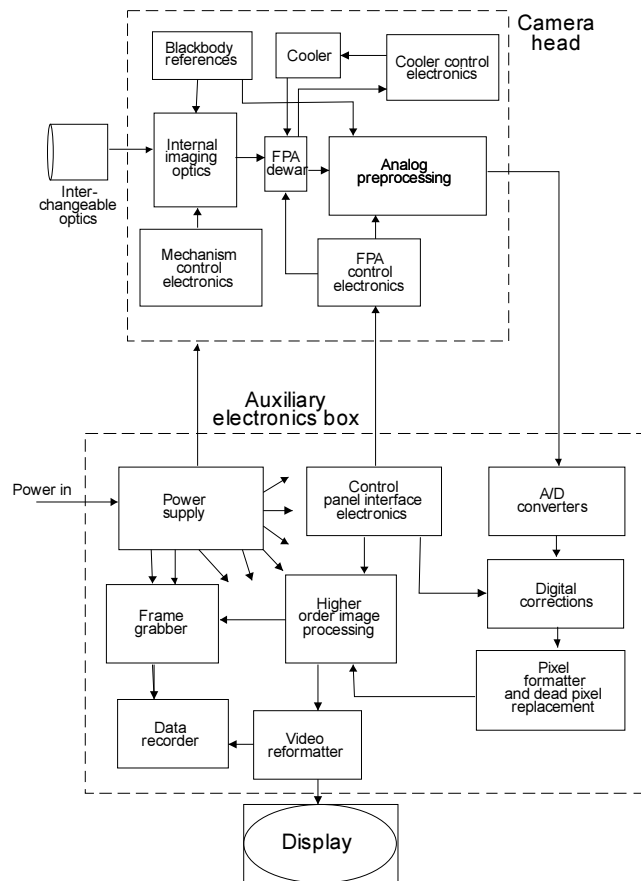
Camera head

Blackbody references

Cooler

Cooler control electronics

Interchangeable optics

Internal imaging optics

FPA dewar

Analog preprocessing

Mechanism control electronics

FPA control electronics

Auxiliary electronics box

Power in

Power supply

Control panel interface electronics

A/D converters

Digital corrections

Frame grabber

Higher order image processing

Pixel formatter and dead pixel replacement

Data recorder

Video reformatter

Display